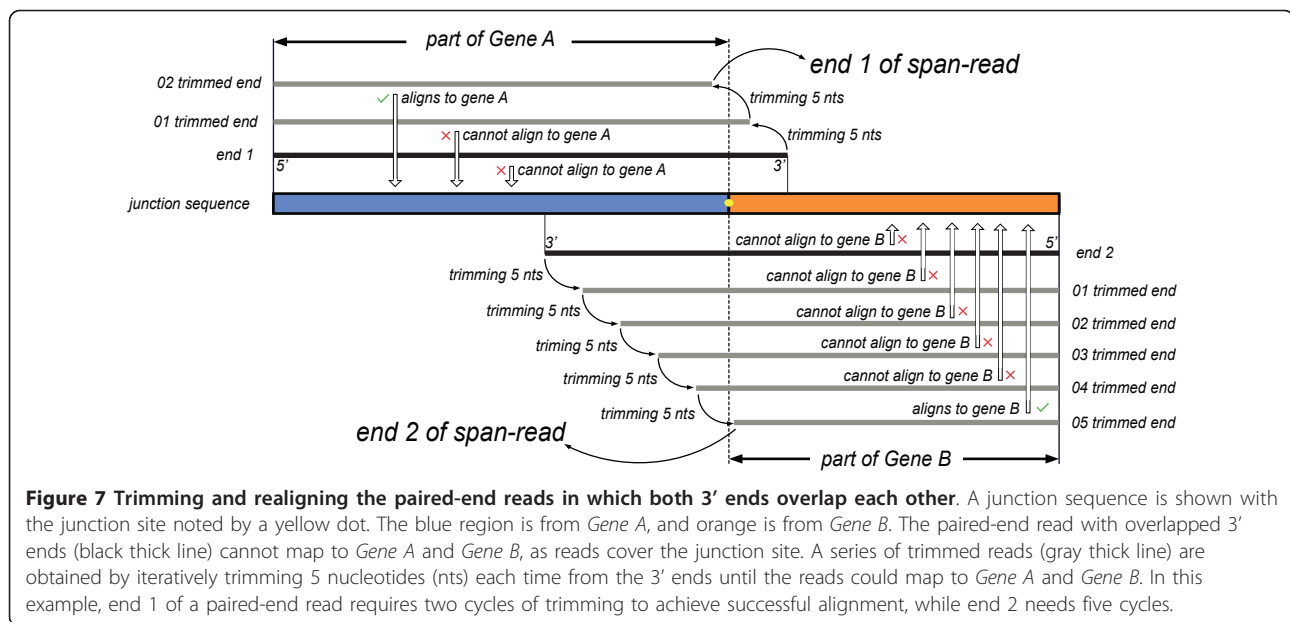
part of Gene A

end 1 of span-read

02 trimmed end

✓ aligns to gene A

trimming 5 nts

01 trimmed end

× cannot align to gene A

trimming 5 nts

end 1

5'

× cannot align to gene A

3'

junction sequence

3'

cannot align to gene B ×

5'

end 2

trimming 5 nts

cannot align to gene B ×

01 trimmed end

trimming 5 nts

cannot align to gene B ×

02 trimmed end

triming 5 nts

cannot align to gene B ×

03 trimmed end

trimming 5 nts

cannot align to gene B ×

04 trimmed end

trimming 5 nts

aligns to gene B ✓

05 trimmed end

end 2 of span-read

part of Gene B

**Figure 7 Trimming and realigning the paired-end reads in which both 3' ends overlap each other**. A junction sequence is shown with the junction site noted by a yellow dot. The blue region is from *Gene A*, and orange is from *Gene B*. The paired-end read with overlapped 3' ends (black thick line) cannot map to *Gene A* and *Gene B*, as reads cover the junction site. A series of trimmed reads (gray thick line) are obtained by iteratively trimming 5 nucleotides (nts) each time from the 3' ends until the reads could map to *Gene A* and *Gene B*. In this example, end 1 of a paired-end read requires two cycles of trimming to achieve successful alignment, while end 2 needs five cycles.